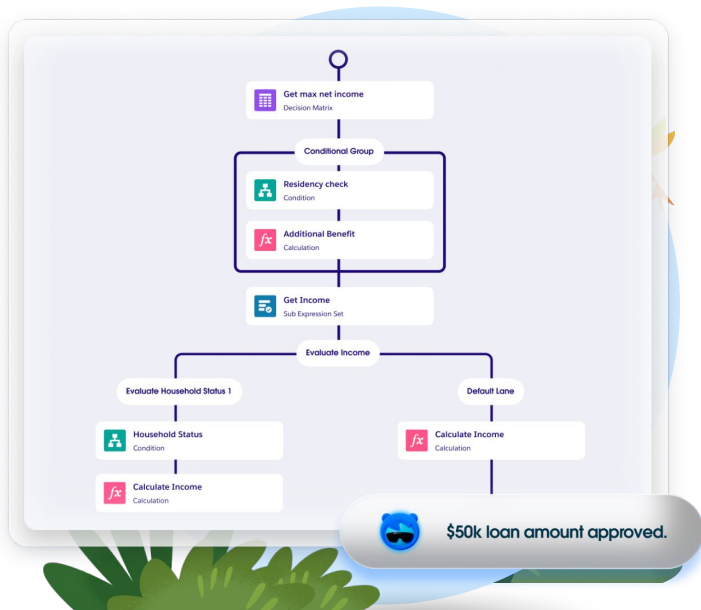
Get max net income
Decision Matrix

Conditional Group

Residency check
Condition

Additional Benefit
Calculation

Get Income
Sub Expression Set

Evaluate Income

Evaluate Household Status 1

Default Lane

Household Status
Condition

Calculate Income
Calculation

Calculate Income
Calculation

$50k loan amount approved.